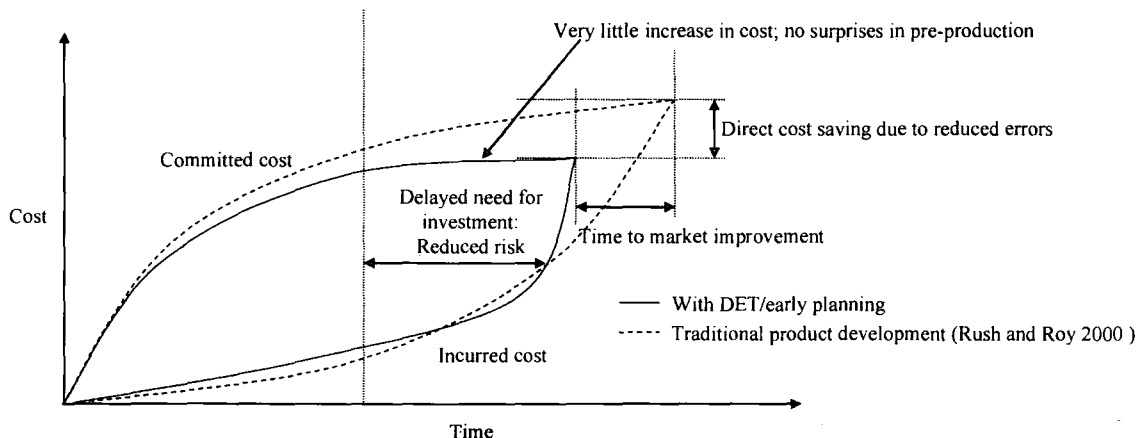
Very little increase in cost; no surprises in pre-production

Direct cost saving due to reduced errors

Committed cost

Cost

Delayed need for investment: Reduced risk

Time to market improvement

— With DET/early planning

---- Traditional product development (Rush and Roy 2000 )

Incurred cost

Time